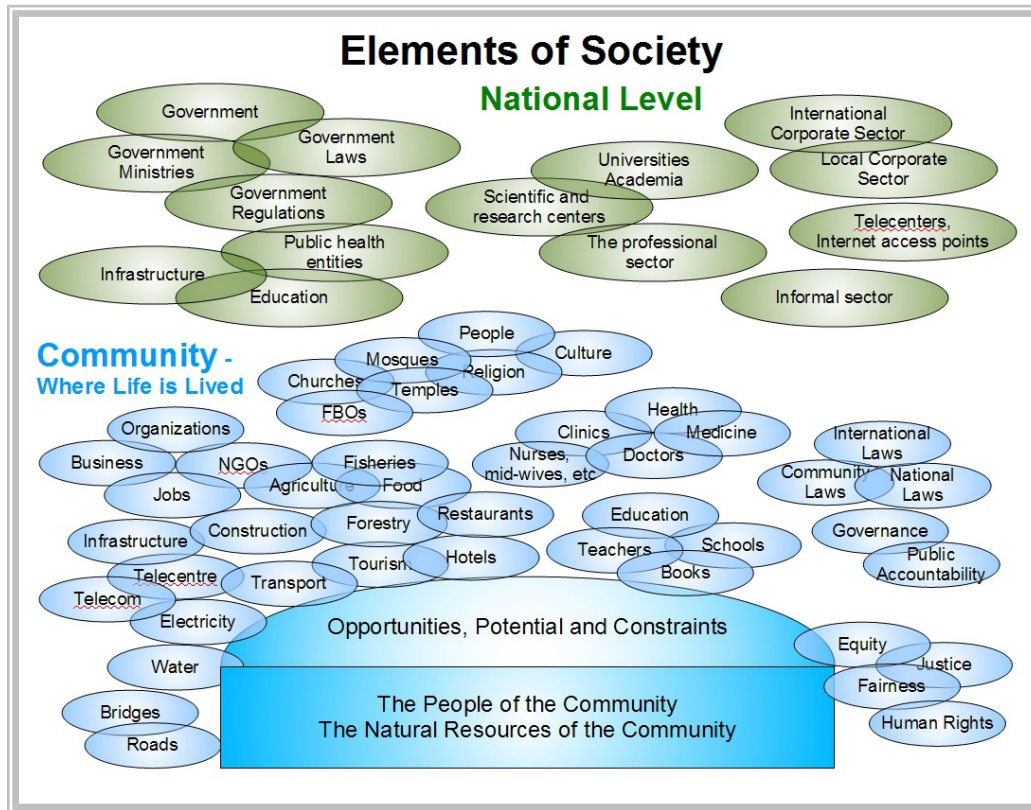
Elements of Society

National Level

Government

Government Laws

Government Ministries

Government Regulations

Public health entities

Infrastructure

Education

Universities Academia

Scientific and research centers

The professional sector

International Corporate Sector

Local Corporate Sector

Telecenters, Internet access points

Informal sector

Community - Where Life is Lived

People

Mosques

Culture

Religion

Churches

Temples

FBOs

Organizations

Business

NGOs

Fisheries

Jobs

Agriculture

Food

Infrastructure

Construction

Forestry

Restaurants

Telecentre

Tourism

Hotels

Telecom

Transport

Electricity

Water

Bridges

Roads

Health

Clinics

Medicine

Nurses, mid-wives, etc

Doctors

Education

Teachers

Schools

Books

International Laws

Community Laws

National Laws

Governance

Public Accountability

Opportunities, Potential and Constraints

The People of the Community
The Natural Resources of the Community

Equity

Justice

Fairness

Human Rights